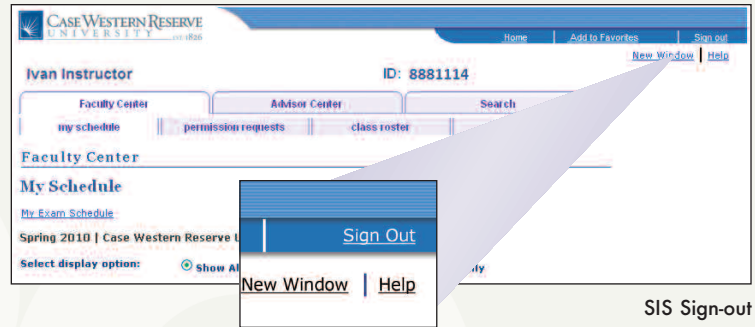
CASE WESTERN RESERVE
UNIVERSITY EST. 1826

Home | Add to Favorites | Sign out

New Window | Help

Ivan Instructor

ID: 8881114

Faculty Center | Advisor Center | Search

my schedule | permission requests | class roster

Faculty Center

My Schedule

My Exam Schedule

Spring 2010 | Case Western Reserve U

Select display option:

Show Al

ly

Sign Out

New Window | Help

SIS Sign-out